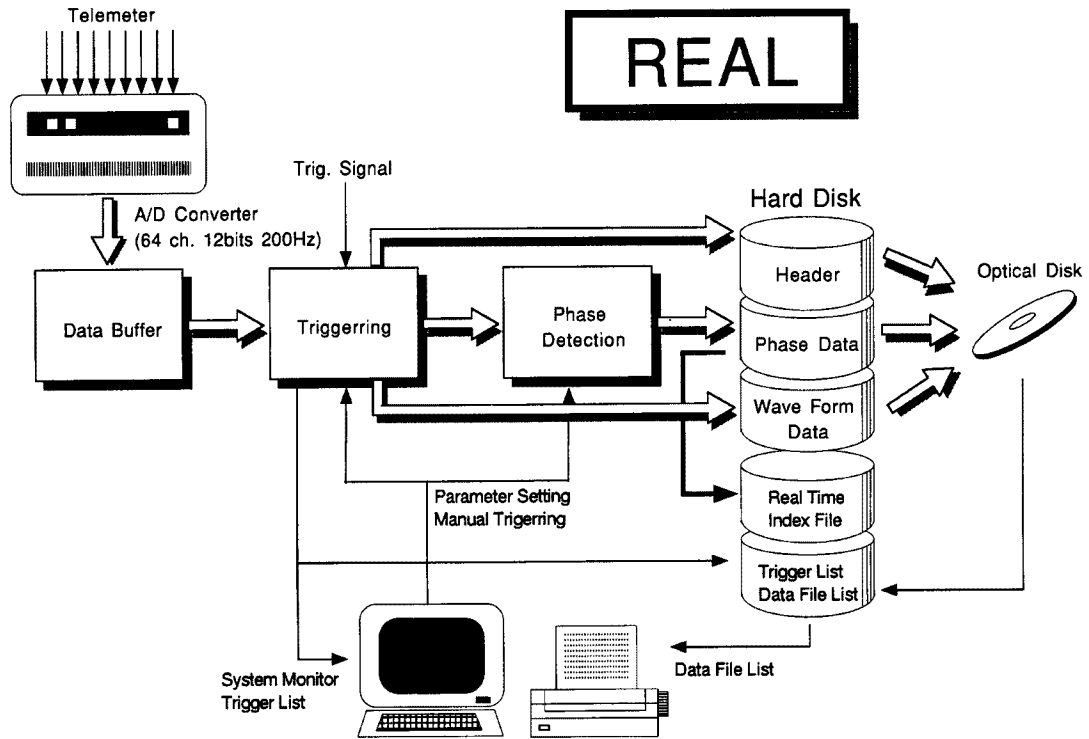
Telemeter

REAL

Trig. Signal

Hard Disk

A/D Converter
(64 ch. 12bits 200Hz)

Header

Optical Disk

Data Buffer

Triggerring

Phase Detection

Phase Data

Wave Form Data

Real Time Index File

Parameter Setting
Manual Trigerring

Trigger List
Data File List

System Monitor
Trigger List

Data File List